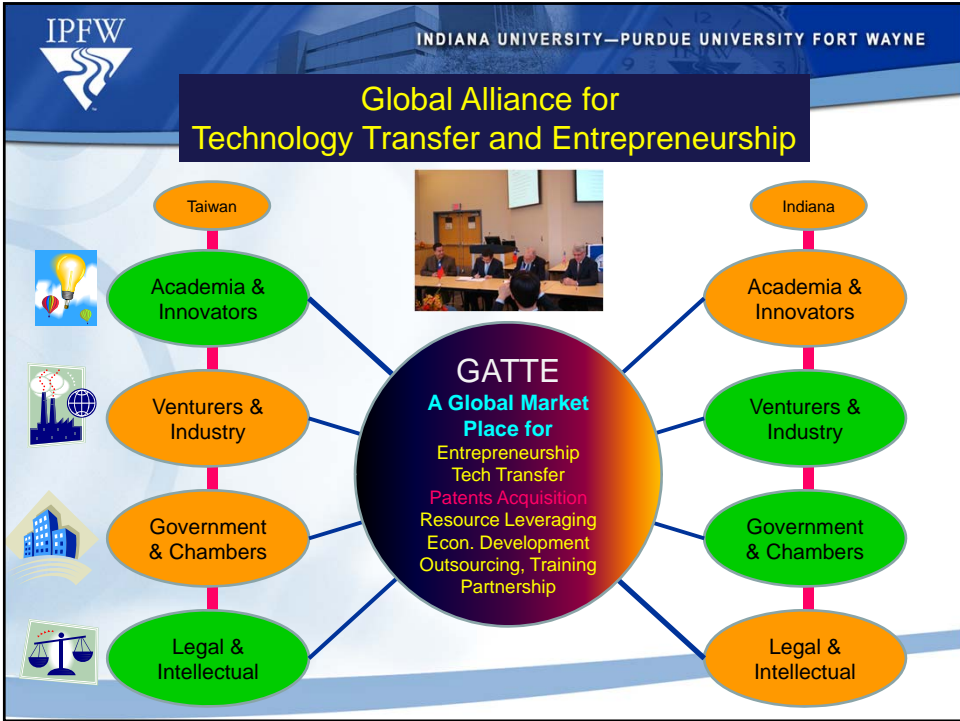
IPFW

INDIANA UNIVERSITY—PURDUE UNIVERSITY FORT WAYNE

Global Alliance for Technology Transfer and Entrepreneurship

Taiwan

Academia & Innovators

Venturers & Industry

Government & Chambers

Legal & Intellectual

GATTE
A Global Market Place for
Entrepreneurship
Tech Transfer
Patents Acquisition
Resource Leveraging
Econ. Development
Outsourcing, Training
Partnership

Indiana

Academia & Innovators

Venturers & Industry

Government & Chambers

Legal & Intellectual